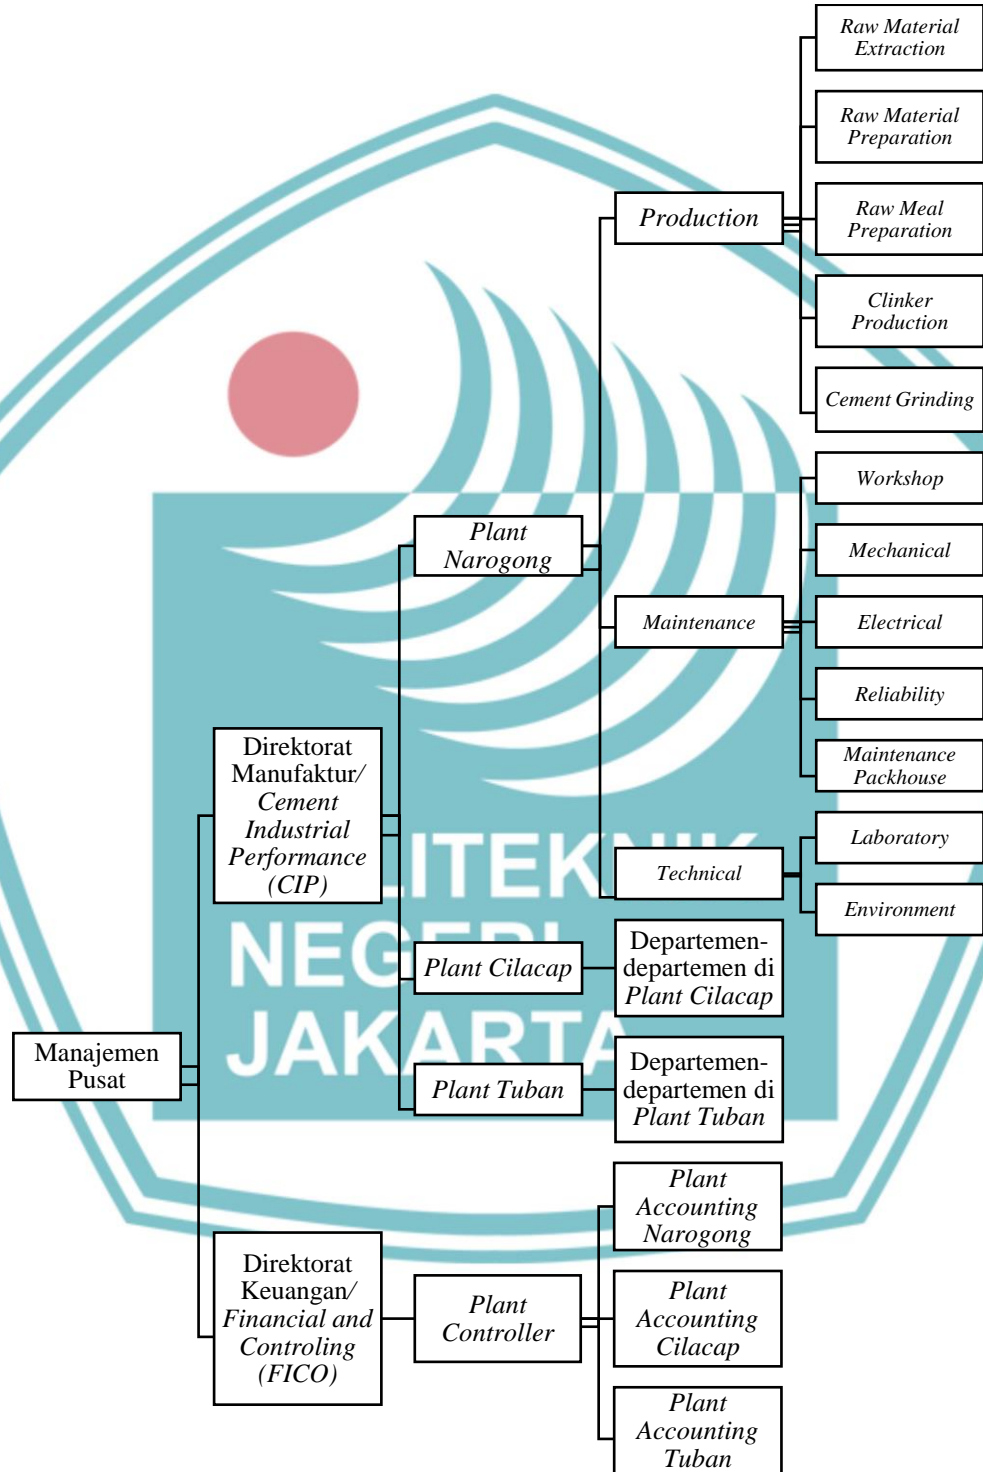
Raw Material Extraction

Raw Material Preparation

Production

Raw Meal Preparation

Clinker Production

Cement Grinding

Workshop

Plant Narogong

Mechanical

Maintenance

Electrical

Reliability

Maintenance Packhouse

Direktorat Manufaktur/ Cement Industrial Performance (CIP)

Laboratory

Technical

Environment

Plant Cilacap

Departemen-departemen di Plant Cilacap

Manajemen Pusat

Plant Tuban

Departemen-departemen di Plant Tuban

Plant Accounting Narogong

Direktorat Keuangan/ Financial and Controling (FICO)

Plant Controller

Plant Accounting Cilacap

Plant Accounting Tuban

POLITEKNIK NEGERI JAKARTA